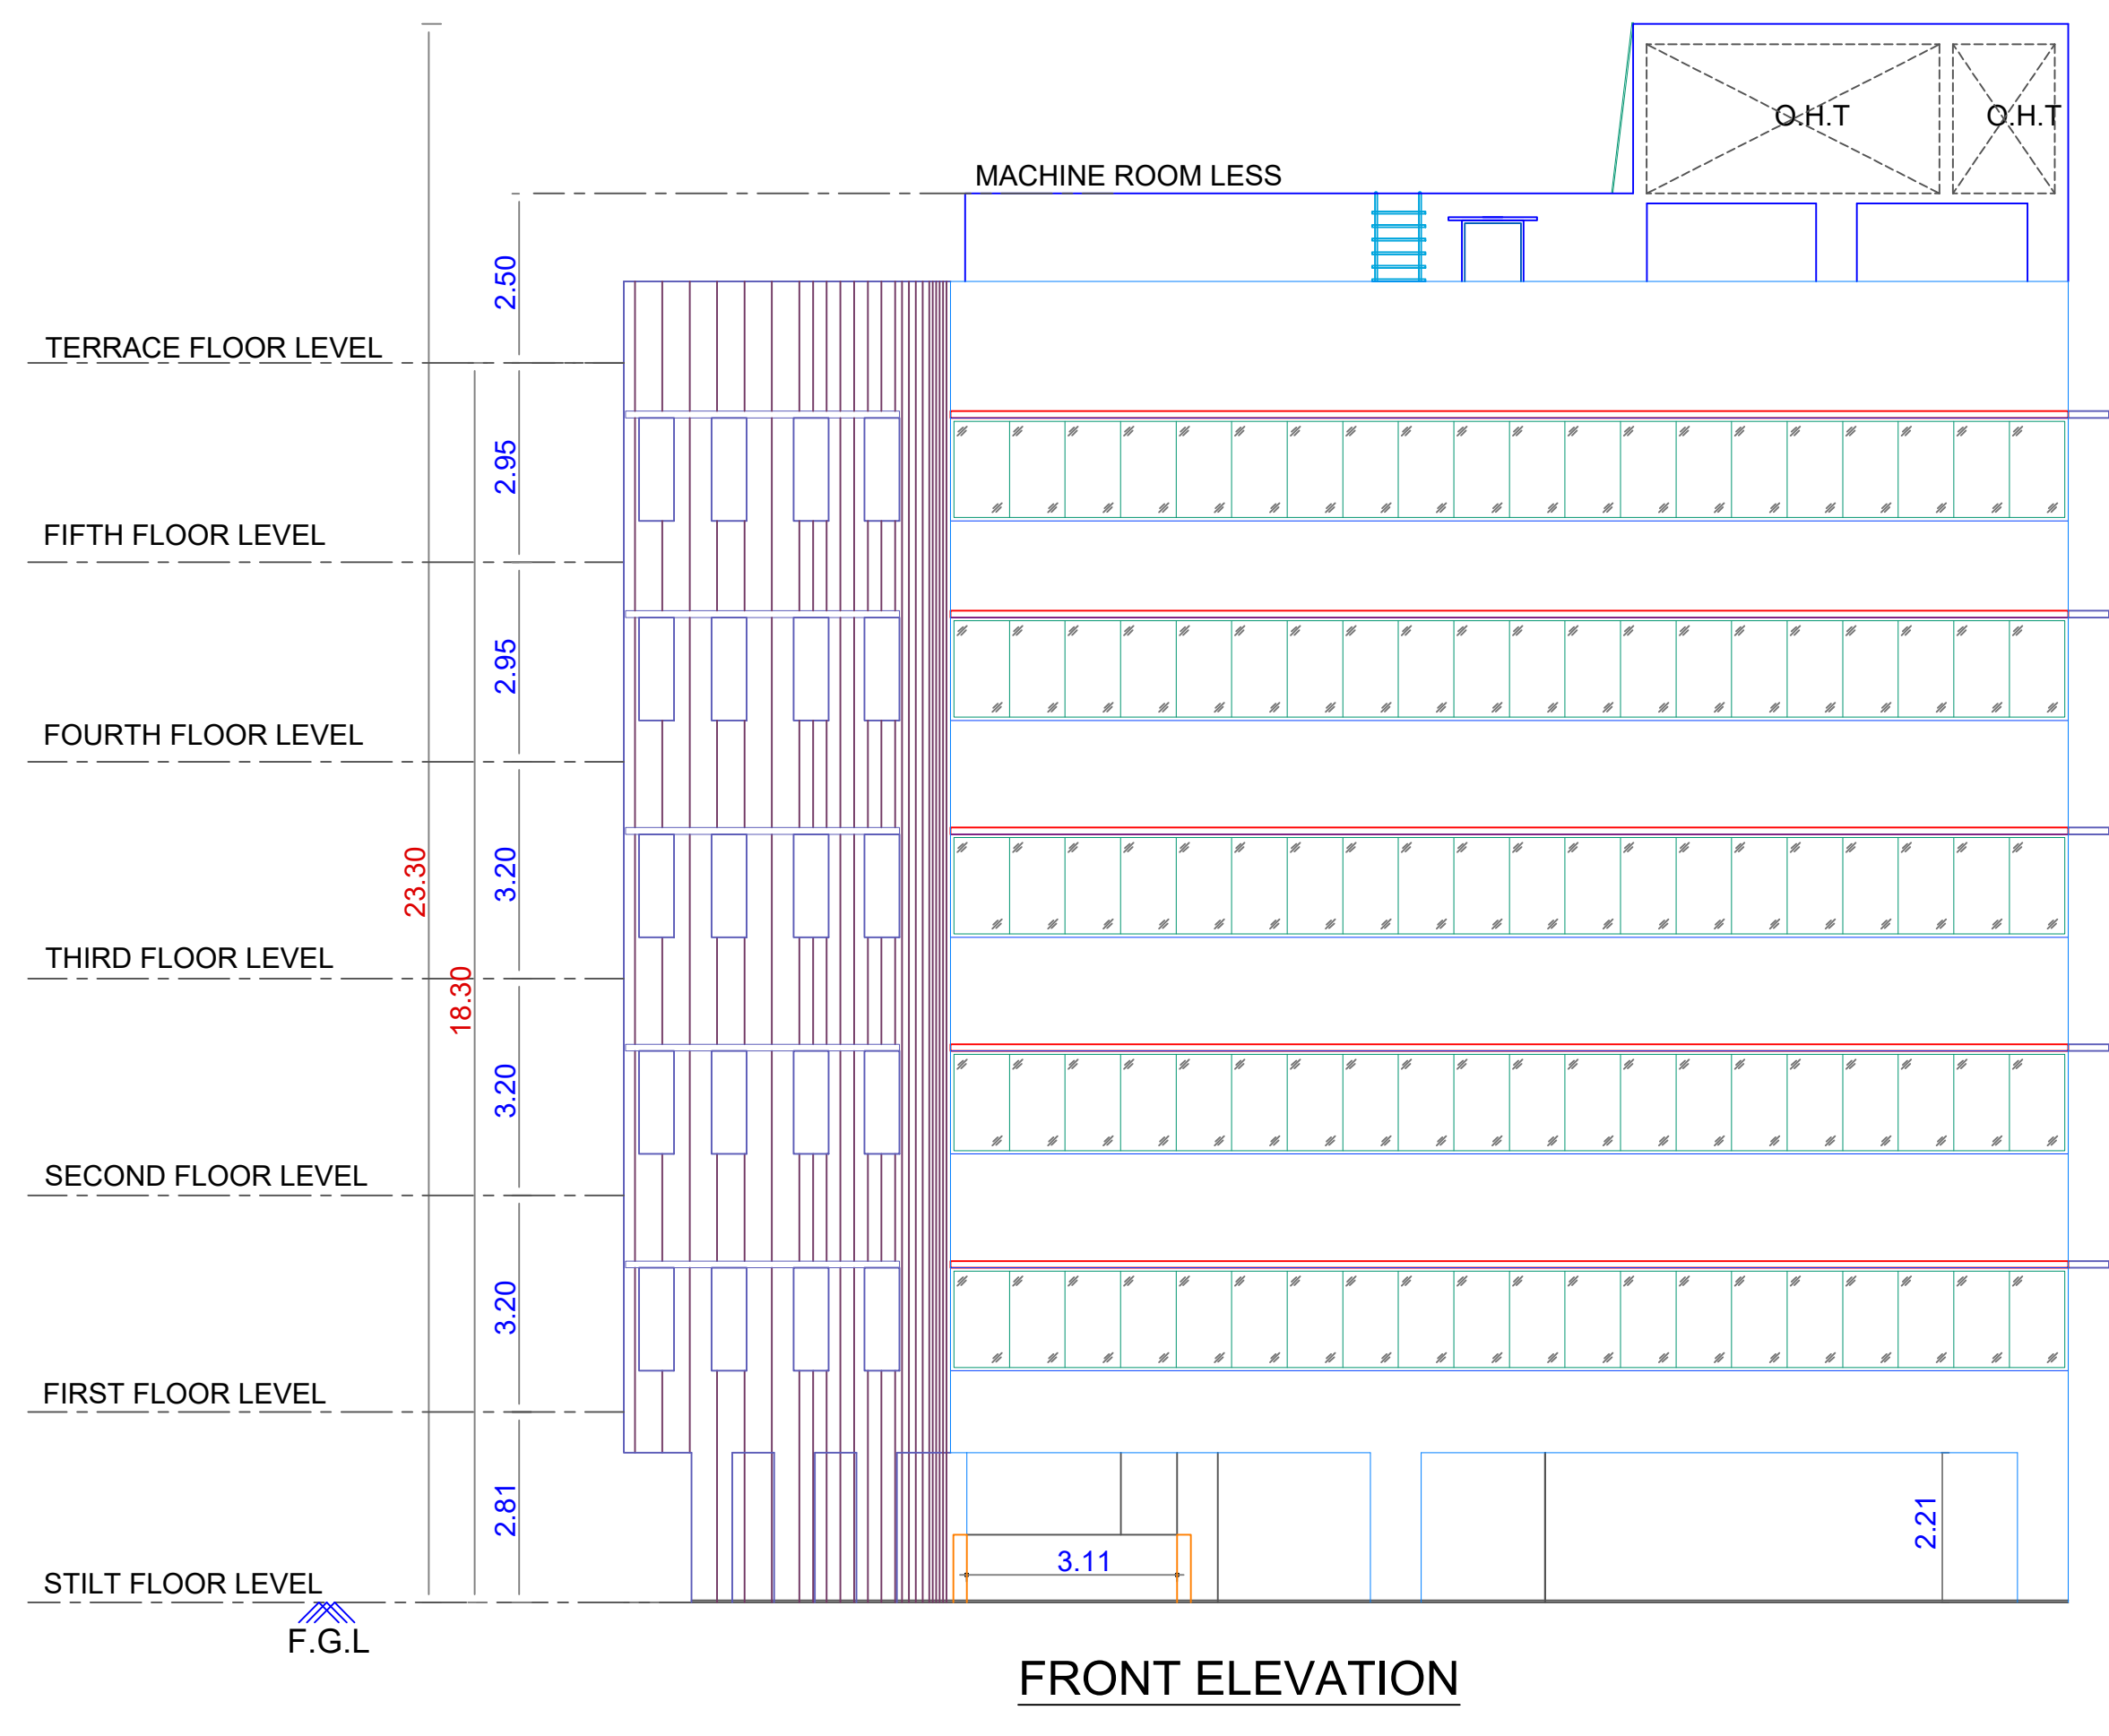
O.H.T
O.H.T
MACHINE ROOM LESS
2.50
TERRACE FLOOR LEVEL
2.95
FIFTH FLOOR LEVEL
2.95
FOURTH FLOOR LEVEL
23.30
3.20
THIRD FLOOR LEVEL
18.30
3.20
SECOND FLOOR LEVEL
3.20
FIRST FLOOR LEVEL
2.81
2.21
3.11
STILT FLOOR LEVEL
F.G.L
FRONT ELEVATION